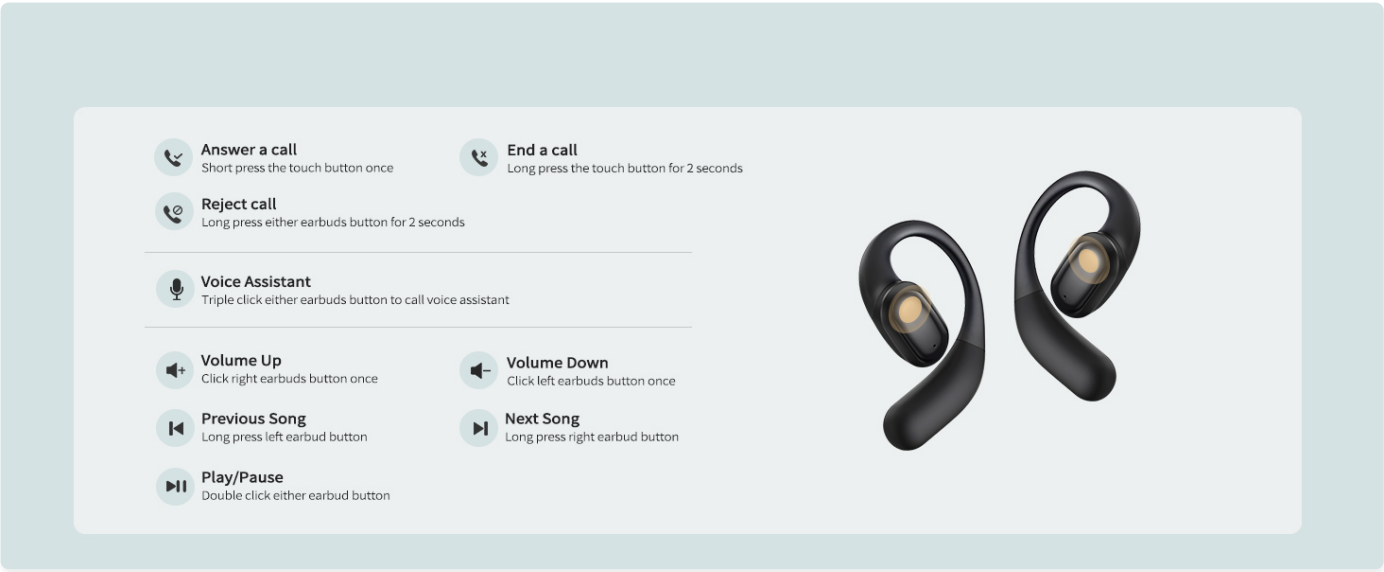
Answer a call
Short press the touch button once

End a call
Long press the touch button for 2 seconds

Reject call
Long press either earbuds button for 2 seconds

Voice Assistant
Triple click either earbuds button to call voice assistant

Volume Up
Click right earbuds button once

Volume Down
Click left earbuds button once

Previous Song
Long press left earbud button

Next Song
Long press right earbud button

Play/Pause
Double click either earbud button